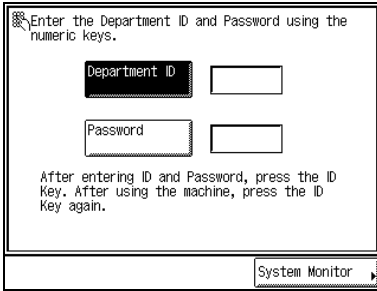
Enter the Department ID and Password using the numeric keys.

Department ID

Password

After entering ID and Password, press the ID Key. After using the machine, press the ID Key again.

System Monitor